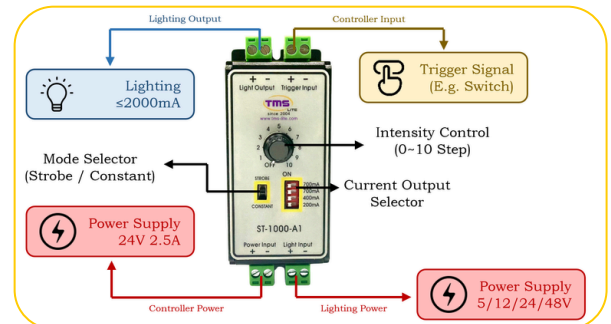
Lighting Output

Controller Input

Lighting
≤2000mA

+ -
Light Output

+ -
Trigger Input

Trigger Signal
(E.g. Switch)

TMS LITE
since 2004
www.tms-lite.com

Intensity Control
(0~10 Step)

4 5 6
3 7
2 8
1 9
OFF 10

Mode Selector
(Strobe / Constant)

STROBE
CONSTANT

ON
1200mA
700mA
400mA
200mA

Current Output
Selector

Power Supply
24V 2.5A

ST-1000-A1

Power Input
+ -

Light Input
+ -

Power Supply
5/12/24/48V

Controller Power

Lighting Power